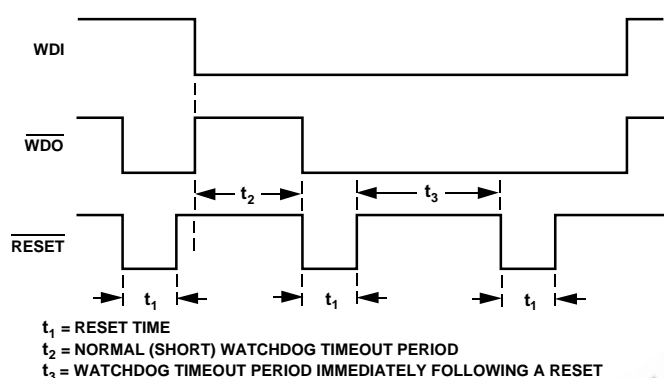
WDI

$\overline{WDO}$

$\overline{RESET}$

$t_2$

$t_3$

$t_1$

$t_1$

$t_1$

$t_1$ = RESET TIME

$t_2$ = NORMAL (SHORT) WATCHDOG TIMEOUT PERIOD

$t_3$ = WATCHDOG TIMEOUT PERIOD IMMEDIATELY FOLLOWING A RESET